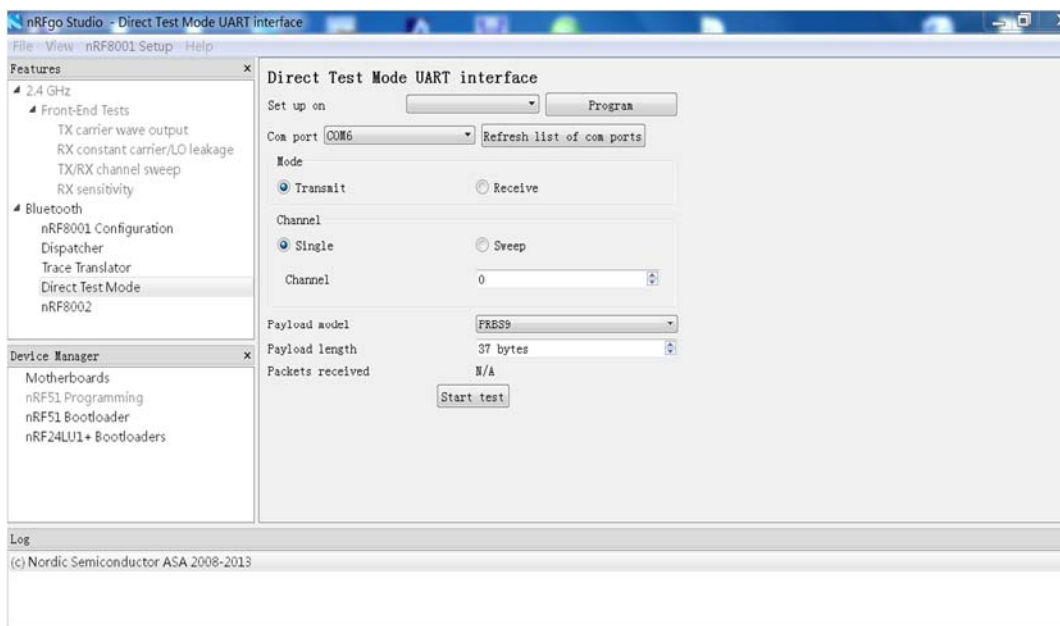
nRFgo Studio - Direct Test Mode UART interface

File View nRF8001 Setup Help

Features ×

2.4 GHz
Front-End Tests
TX carrier wave output
RX constant carrier/LO leakage
TX/RX channel sweep
RX sensitivity
Bluetooth
nRF8001 Configuration
Dispatcher
Trace Translator
Direct Test Mode
nRF8002

Device Manager ×

Motherboards
nRF51 Programming
nRF51 Bootloader
nRF24LU1+ Bootloaders

Direct Test Mode UART interface

Set up on
Program
Com port COM6
Refresh list of com ports

Mode
Transmit
Receive

Channel
Single
Sweep
Channel 0

Payload model PRBS9
Payload length 37 bytes
Packets received N/A
Start test

Log
(c) Nordic Semiconductor ASA 2008-2013